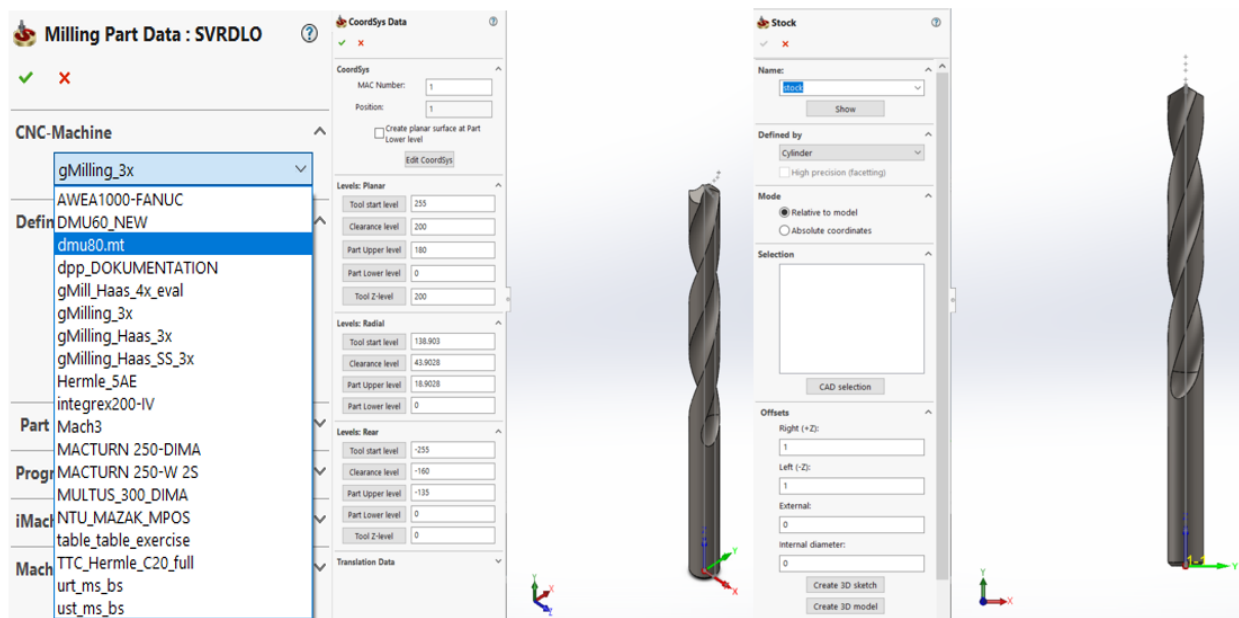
Milling Part Data : SVRDLO
?
✔ ✖
CNC-Machine
gMilling_3x
AWEA1000-FANUC
DMU60_NEW
dmu80.mt
dpp_DOKUMENTATION
gMill_Haas_4x_eval
gMilling_3x
gMilling_Haas_3x
gMilling_Haas_SS_3x
Hermle_5AE
integrex200-IV
Mach3
MACTURN 250-DIMA
MACTURN 250-W 2S
MULTUS_300_DIMA
NTU_MAZAK_MPOS
table_table_exercise
TTC_Hermle_C20_full
urt_ms_bs
ust_ms_bs
Defin
Part
Progr
iMach
Mach

CoordSys Data
?
✔ ✖
CoordSys
MAC Number: 1
Position: 1
Create planar surface at Part Lower level
Edit CoordSys
Levels: Planar
| Tool start level | 255 |
|---|---|
| Clearance level | 200 |
| Part Upper level | 180 |
| Part Lower level | 0 |
| Tool Z-level | 200 |
Levels: Radial
| Tool start level | 138.903 |
|---|---|
| Clearance level | 43.9028 |
| Part Upper level | 18.9028 |
| Part Lower level | 0 |
Levels: Rear
| Tool start level | -255 |
|---|---|
| Clearance level | -160 |
| Part Upper level | -135 |
| Part Lower level | 0 |
| Tool Z-level | 0 |
Translation Data

Y
X
Z

Stock
?
✔ ✖
Name:
stock
Show
Defined by
Cylinder
High precision (facetting)
Mode
Relative to model
Absolute coordinates
Selection
CAD selection
Offsets
Right (+Z):
1
Left (-Z):
1
External:
0
Internal diameter:
0
Create 3D sketch
Create 3D model

Y
X
Z